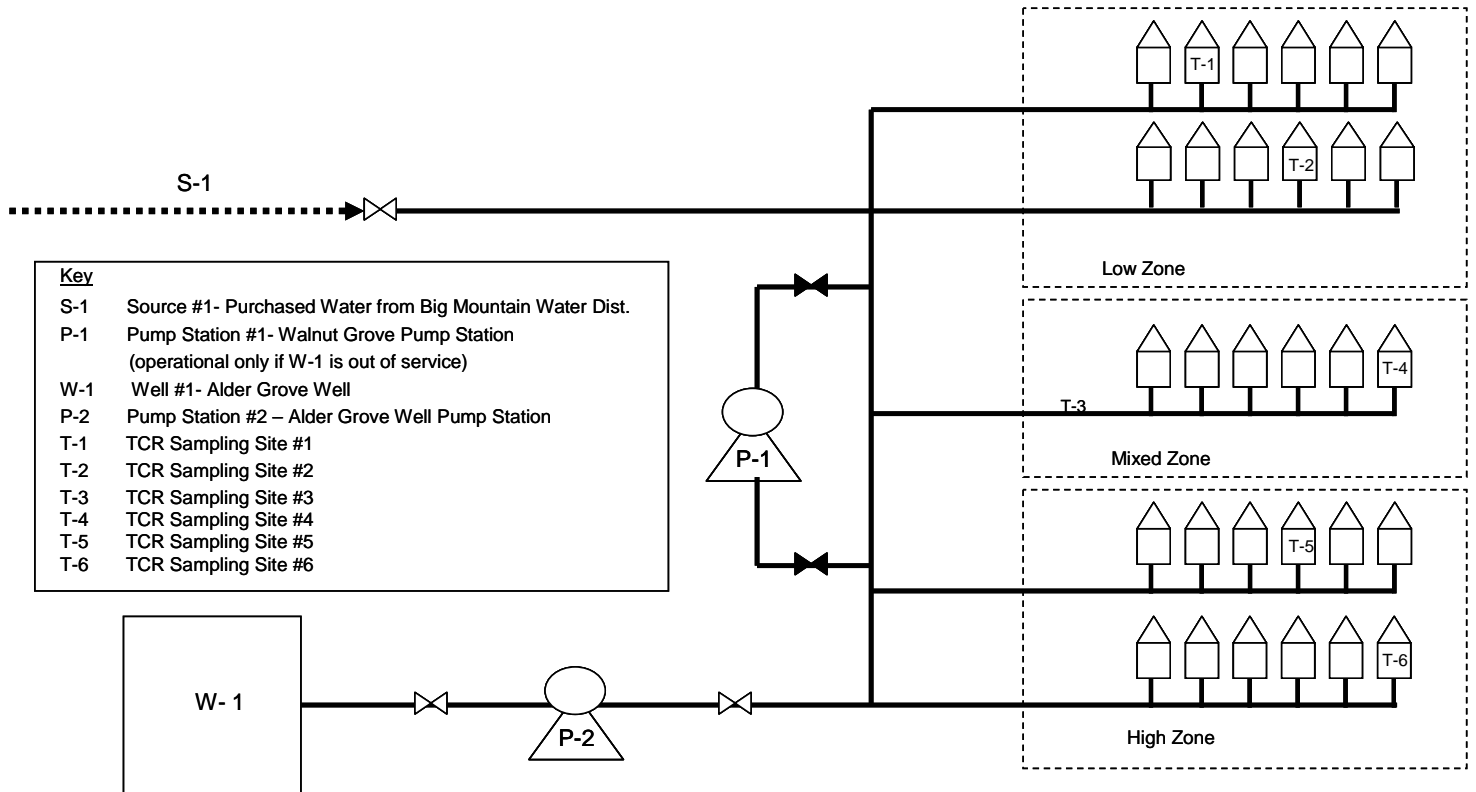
T-1

T-2

S-1

Low Zone

Key

S-1 Source #1- Purchased Water from Big Mountain Water Dist.

P-1 Pump Station #1- Walnut Grove Pump Station (operational only if W-1 is out of service)

W-1 Well #1- Alder Grove Well

P-2 Pump Station #2 – Alder Grove Well Pump Station

T-1 TCR Sampling Site #1

T-2 TCR Sampling Site #2

T-3 TCR Sampling Site #3

T-4 TCR Sampling Site #4

T-5 TCR Sampling Site #5

T-6 TCR Sampling Site #6

T-4

T-3

P-1

Mixed Zone

T-5

T-6

W- 1

P-2

High Zone